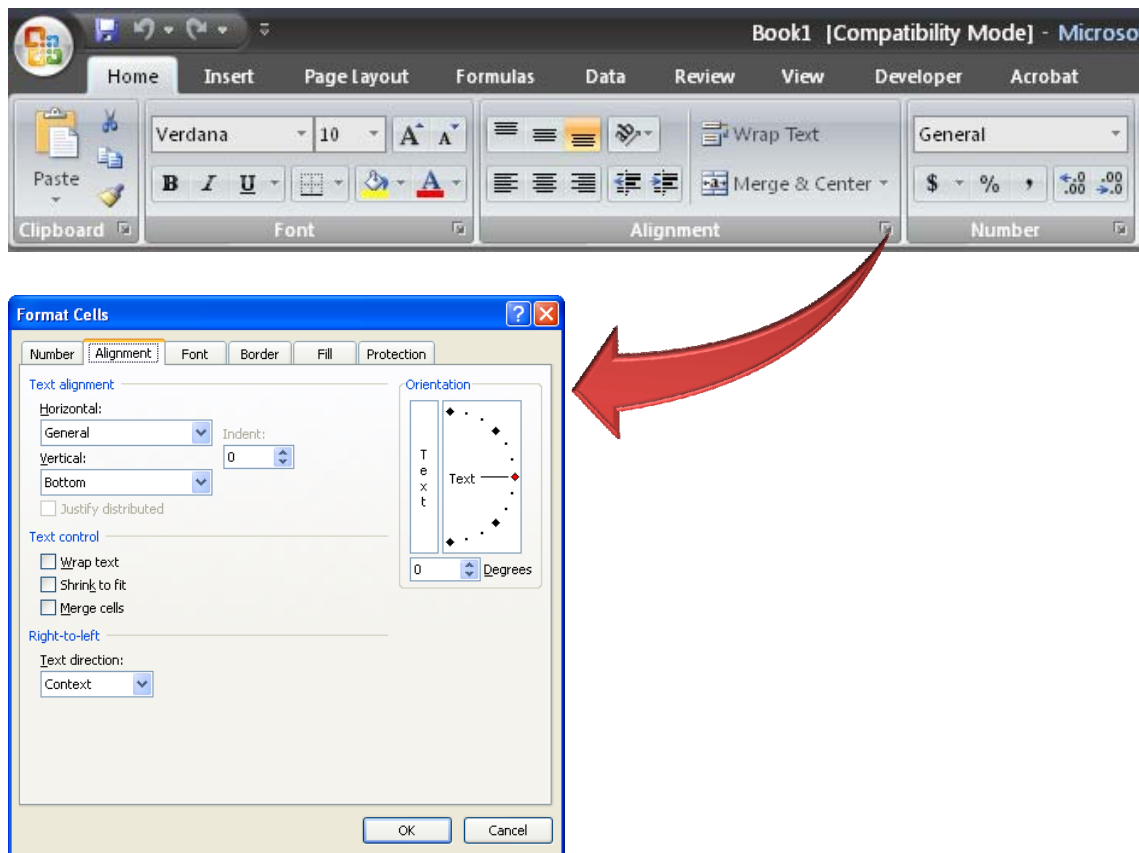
Book1 [Compatibility Mode] - Microso

Home Insert Page Layout Formulas Data Review View Developer Acrobat

Paste

Verdana 10

B I U

Wrap Text

Merge & Center

General

$ % ,

Clipboard Font Alignment Number

Format Cells

Number Alignment Font Border Fill Protection

Text alignment

Horizontal:

General

Indent:

0

Vertical:

Bottom

Justify distributed

Text control

Wrap text

Shrink to fit

Merge cells

Right-to-left

Text direction:

Context

Orientation

T e x t

Text

0 Degrees

OK Cancel